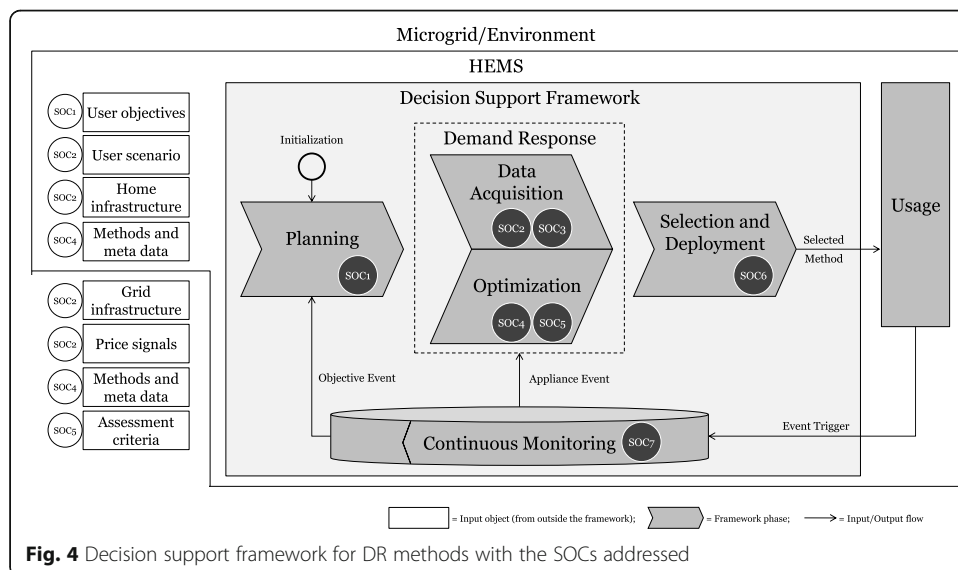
Microgrid/Environment

HEMS

SOC1 User objectives

SOC2 User scenario

SOC2 Home infrastructure

SOC4 Methods and meta data

SOC2 Grid infrastructure

SOC2 Price signals

SOC4 Methods and meta data

SOC5 Assessment criteria

Decision Support Framework

Initialization

Planning SOC1

Demand Response

Data Acquisition SOC2 SOC3

Optimization SOC4 SOC5

Selection and Deployment SOC6

Selected Method

Usage

Objective Event

Appliance Event

Event Trigger

Continuous Monitoring SOC7

= Input object (from outside the framework); = Framework phase; = Input/Output flow

**Fig. 4** Decision support framework for DR methods with the SOCs addressed